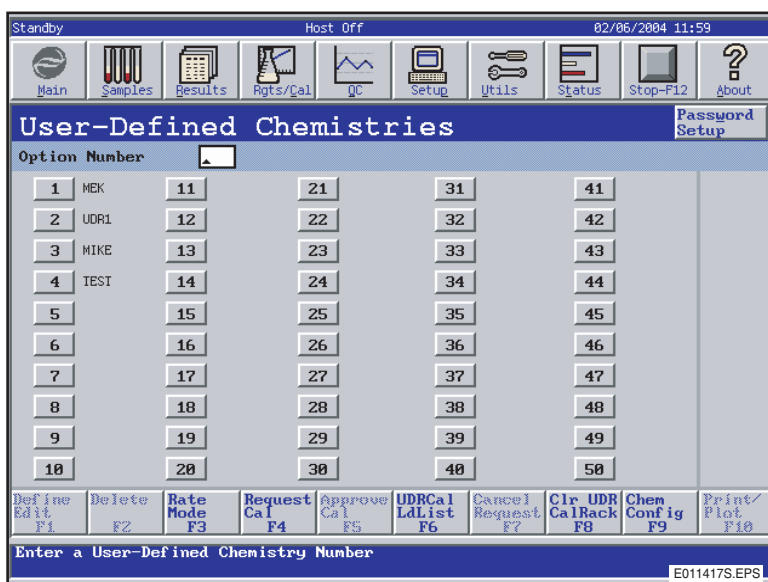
Standby Host Off 02/06/2004 11:59

Main Samples Results Rgts/Cal QC Setup Utils Status Stop-F12 About

User-Defined Chemistries

Password Setup

Option Number

| | | | | | | | | |
|---|---|---|---|---|---|---|---|---|
| 1 | MEK | 11 | | 21 | | 31 | | 41 |
| 2 | UDR1 | 12 | | 22 | | 32 | | 42 |
| 3 | MIKE | 13 | | 23 | | 33 | | 43 |
| 4 | TEST | 14 | | 24 | | 34 | | 44 |
| 5 | | 15 | | 25 | | 35 | | 45 |
| 6 | | 16 | | 26 | | 36 | | 46 |
| 7 | | 17 | | 27 | | 37 | | 47 |
| 8 | | 18 | | 28 | | 38 | | 48 |
| 9 | | 19 | | 29 | | 39 | | 49 |
| 10 | | 20 | | 30 | | 40 | | 50 |

Define Edit F1 | Delete F2 | Rate Mode F3 | Request Cal F4 | Approve Cal F5 | UDRCal LdList F6 | Cancel Request F7 | Clr UDR CalRack F8 | Chem Config F9 | Print/ Plot F10

Enter a User-Defined Chemistry Number

E011417S.EPS